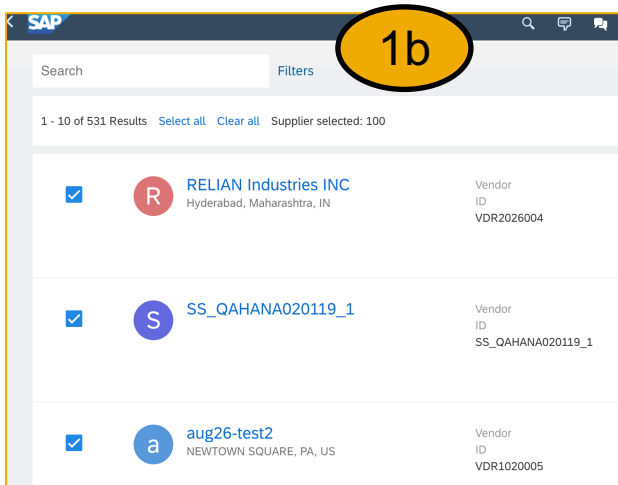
SAP

1b

Search

Filters

1 - 10 of 531 Results Select all Clear all Supplier selected: 100

R

RELIAN Industries INC
Hyderabad, Maharashtra, IN

Vendor
ID
VDR2026004

S

SS_QAHANA020119_1

Vendor
ID
SS_QAHANA020119_1

a

aug26-test2
NEWTOWN SQUARE, PA, US

Vendor
ID
VDR1020005